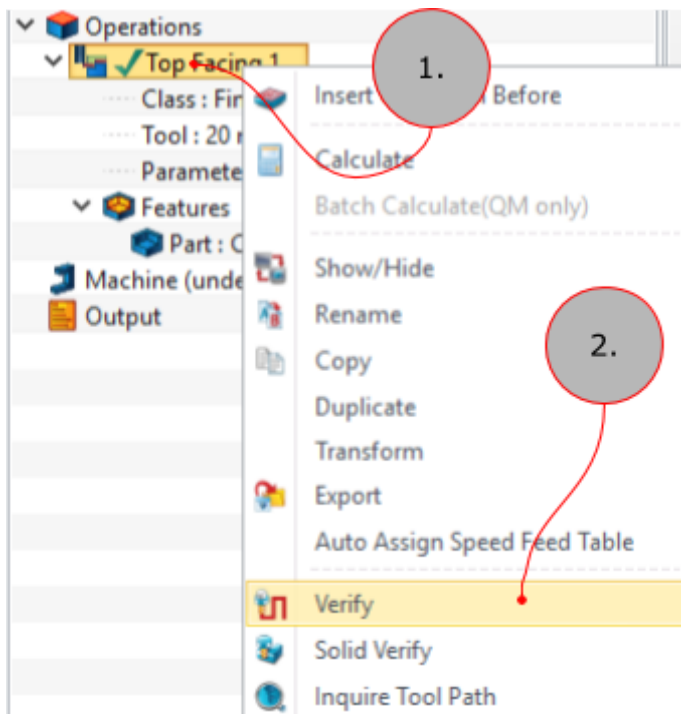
Operations
Top Facing 1
Class : Fi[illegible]
Tool : 20 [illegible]
Paramete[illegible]
Features
Part : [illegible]
Machine (unde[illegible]
Output

1.

Insert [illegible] Before
Calculate
Batch Calculate(QM only)
Show/Hide
Rename
Copy
Duplicate
Transform
Export
Auto Assign Speed Feed Table
Verify
Solid Verify
Inquire Tool Path

2.